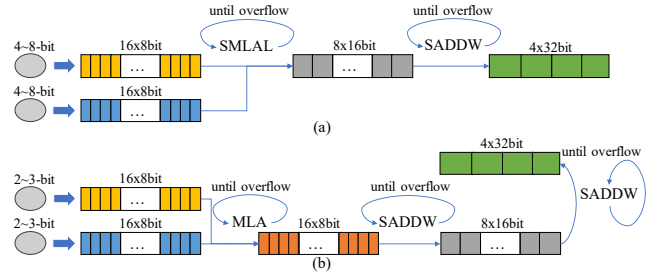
until overflow
until overflow
4~8-bit
16x8bit
…
SMLAL
8x16bit
…
SADDW
4x32bit
4~8-bit
16x8bit
…
(a)
4x32bit
until overflow
2~3-bit
16x8bit
…
until overflow
until overflow
SADDW
2~3-bit
16x8bit
…
MLA
16x8bit
…
SADDW
8x16bit
…
(b)